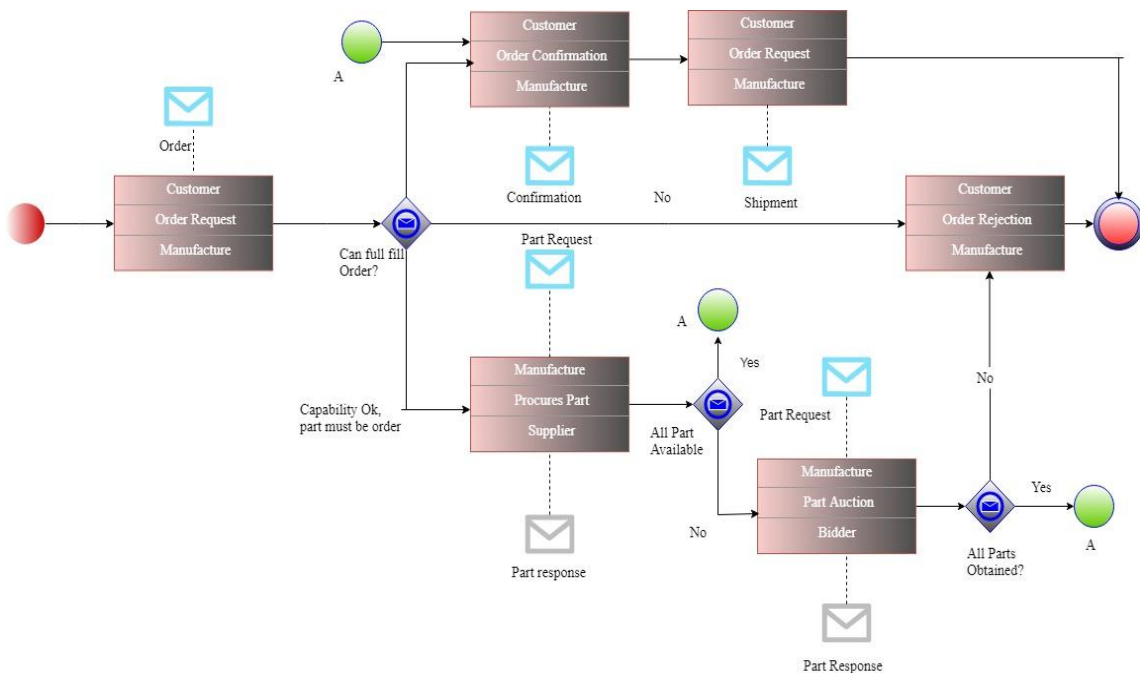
A

Customer
Order Confirmation
Manufacture

Customer
Order Request
Manufacture

Order

Customer
Order Request
Manufacture

Confirmation

No

Shipment

Customer
Order Rejection
Manufacture

Can full fill Order?

Part Request

A

Yes

Manufacture
Procures Part
Supplier

No

Capability Ok, part must be order

All Part Available

Part Request

Manufacture
Part Auction
Bidder

Yes

No

All Parts Obtained?

A

Part response

Part Response